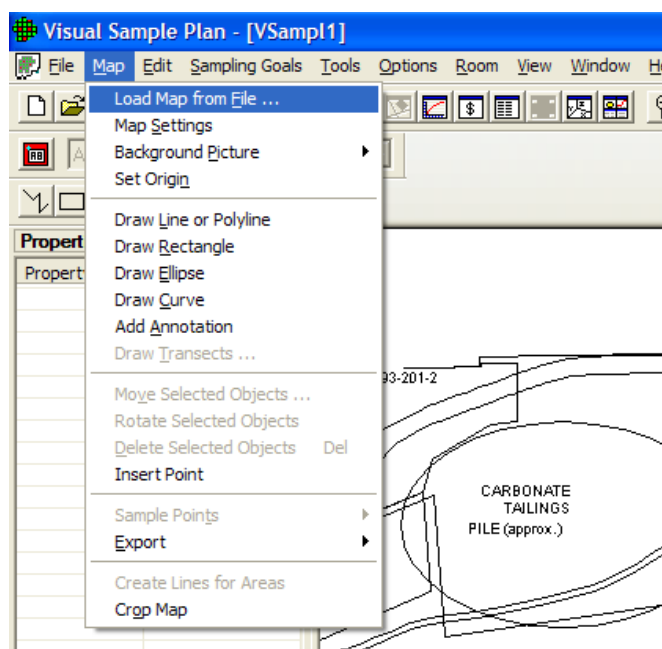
Visual Sample Plan - [VSampl1]

File Map Edit Sampling Goals Tools Options Room View Window H

Load Map from File ...
Map Settings
Background Picture
Set Origin
Draw Line or Polyline
Draw Rectangle
Draw Ellipse
Draw Curve
Add Annotation
Draw Transects ...
Move Selected Objects ...
Rotate Selected Objects
Delete Selected Objects Del
Insert Point
Sample Points
Export
Create Lines for Areas
Crop Map

Propert
Propert

93-201-2

CARBONATE
TAILINGS
PILE (approx.)